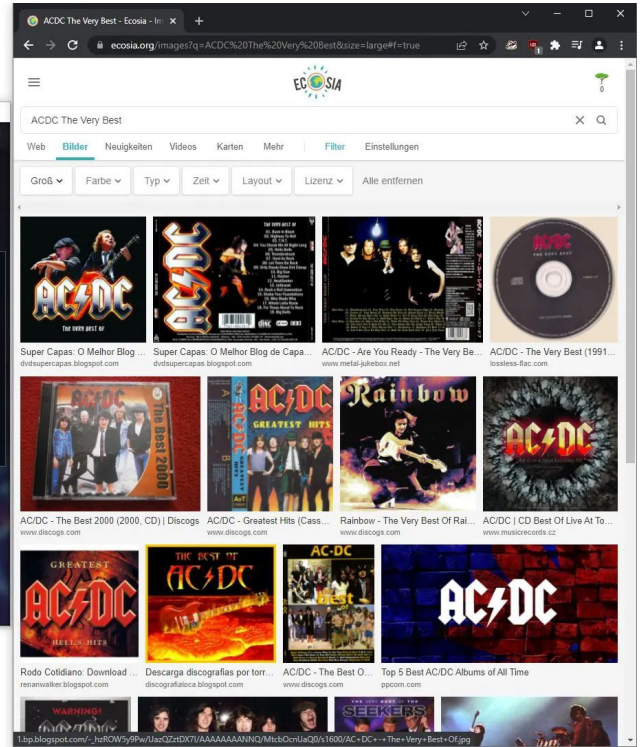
ACDC The Very Best - Ecosia - Im ×

ecosia.org/images?q=ACDC%20The%20Very%20Best&size=large#f=true

ECOSIA

0

ACDC The Very Best

Web Bilder Neuigkeiten Videos Karten Mehr Filter Einstellungen

Groß Farbe Typ Zeit Layout Lizenz Alle entfernen

AC/DC
THE VERY BEST OF

Super Capas: O Melhor Blog ...
dvdsupercapas.blogspot.com

Super Capas: O Melhor Blog de Capa...
dvdsupercapas.blogspot.com

AC/DC - Are You Ready - The Very Be...
www.metal-jukebox.net

AC/DC
THE VERY BEST

AC/DC - The Very Best (1991...
lossless-flac.com

AC/DC
The Best 2000

AC/DC - The Best 2000 (2000, CD) | Discogs
www.discogs.com

AC/DC
GREATEST HITS

AC/DC - Greatest Hits (Cass...
www.discogs.com

Rainbow

Rainbow - The Very Best Of Rai...
www.discogs.com

AC/DC

AC/DC | CD Best Of Live At To...
www.musicrecords.cz

GREATEST
AC/DC
HELL'S HITS

Rodo Cotidiano: Download ...
renanwalker.blogspot.com

THE BEST OF
AC/DC

Descarga discografías por torr...
discografialoca.blogspot.com

AC-DC
Best

AC/DC - The Best O...
www.discogs.com

AC/DC

Top 5 Best AC/DC Albums of All Time
ppcorn.com

WARNING!

SEEKERS

1.bp.blogspot.com/-_hzROW5y9Pw/UazQZztDX7I/AAAAAAAAANQ/MtcbOcnUaQ0/s1600/AC+DC+-+The+Very+Best+Of.jpg